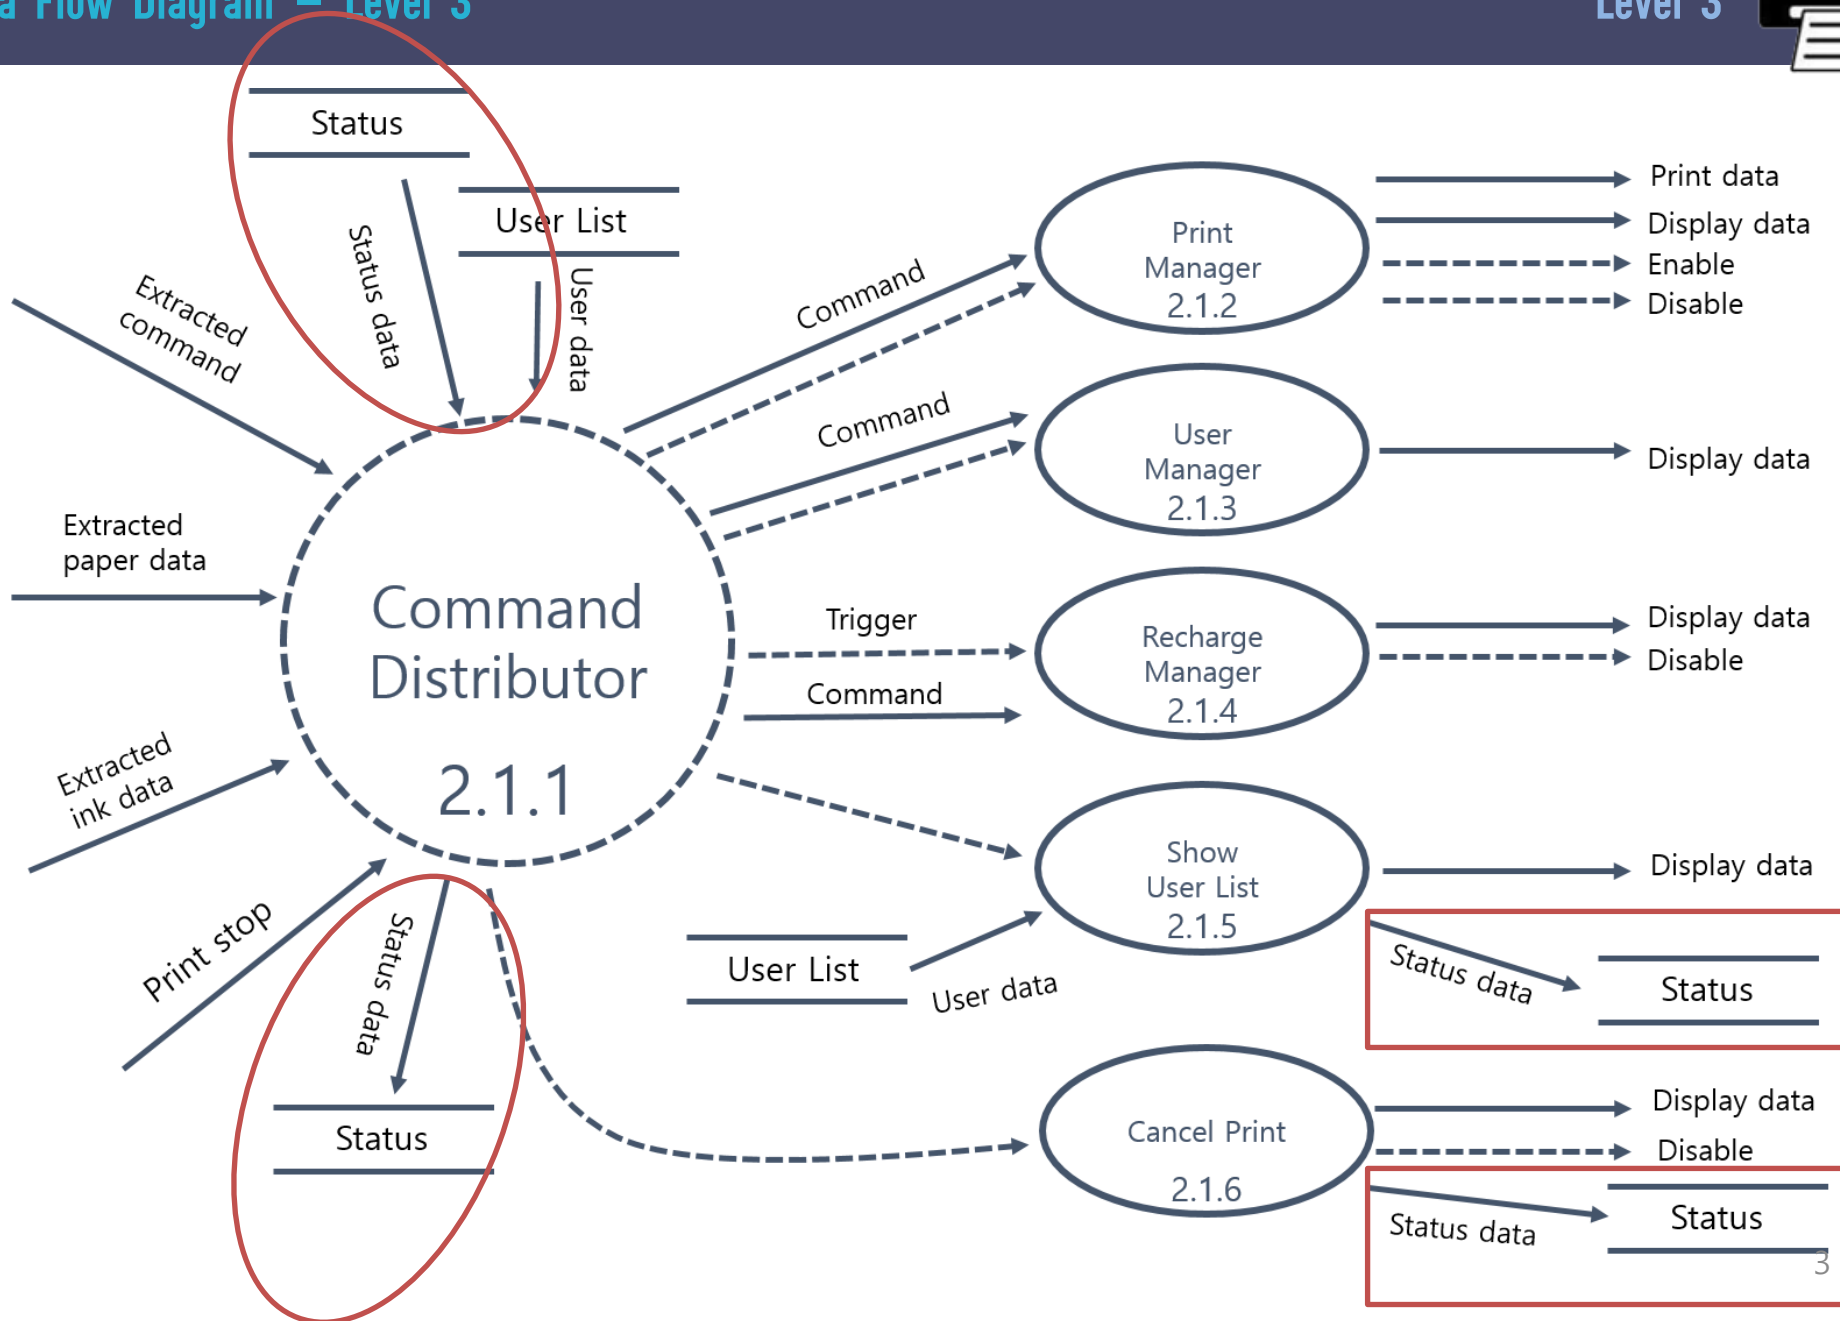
a Flow Diagram – Level 3

Level 3

Status

User List

Status data

User data

Extracted command

Extracted paper data

Extracted ink data

Print stop

Command Distributor 2.1.1

Command

Command

Trigger

Command

Print Manager 2.1.2

Print data

Display data

Enable

Disable

User Manager 2.1.3

Display data

Recharge Manager 2.1.4

Display data

Disable

Show User List 2.1.5

Display data

Status data

Status

User List

User data

Status data

Status

Cancel Print 2.1.6

Display data

Disable

Status data

Status

3